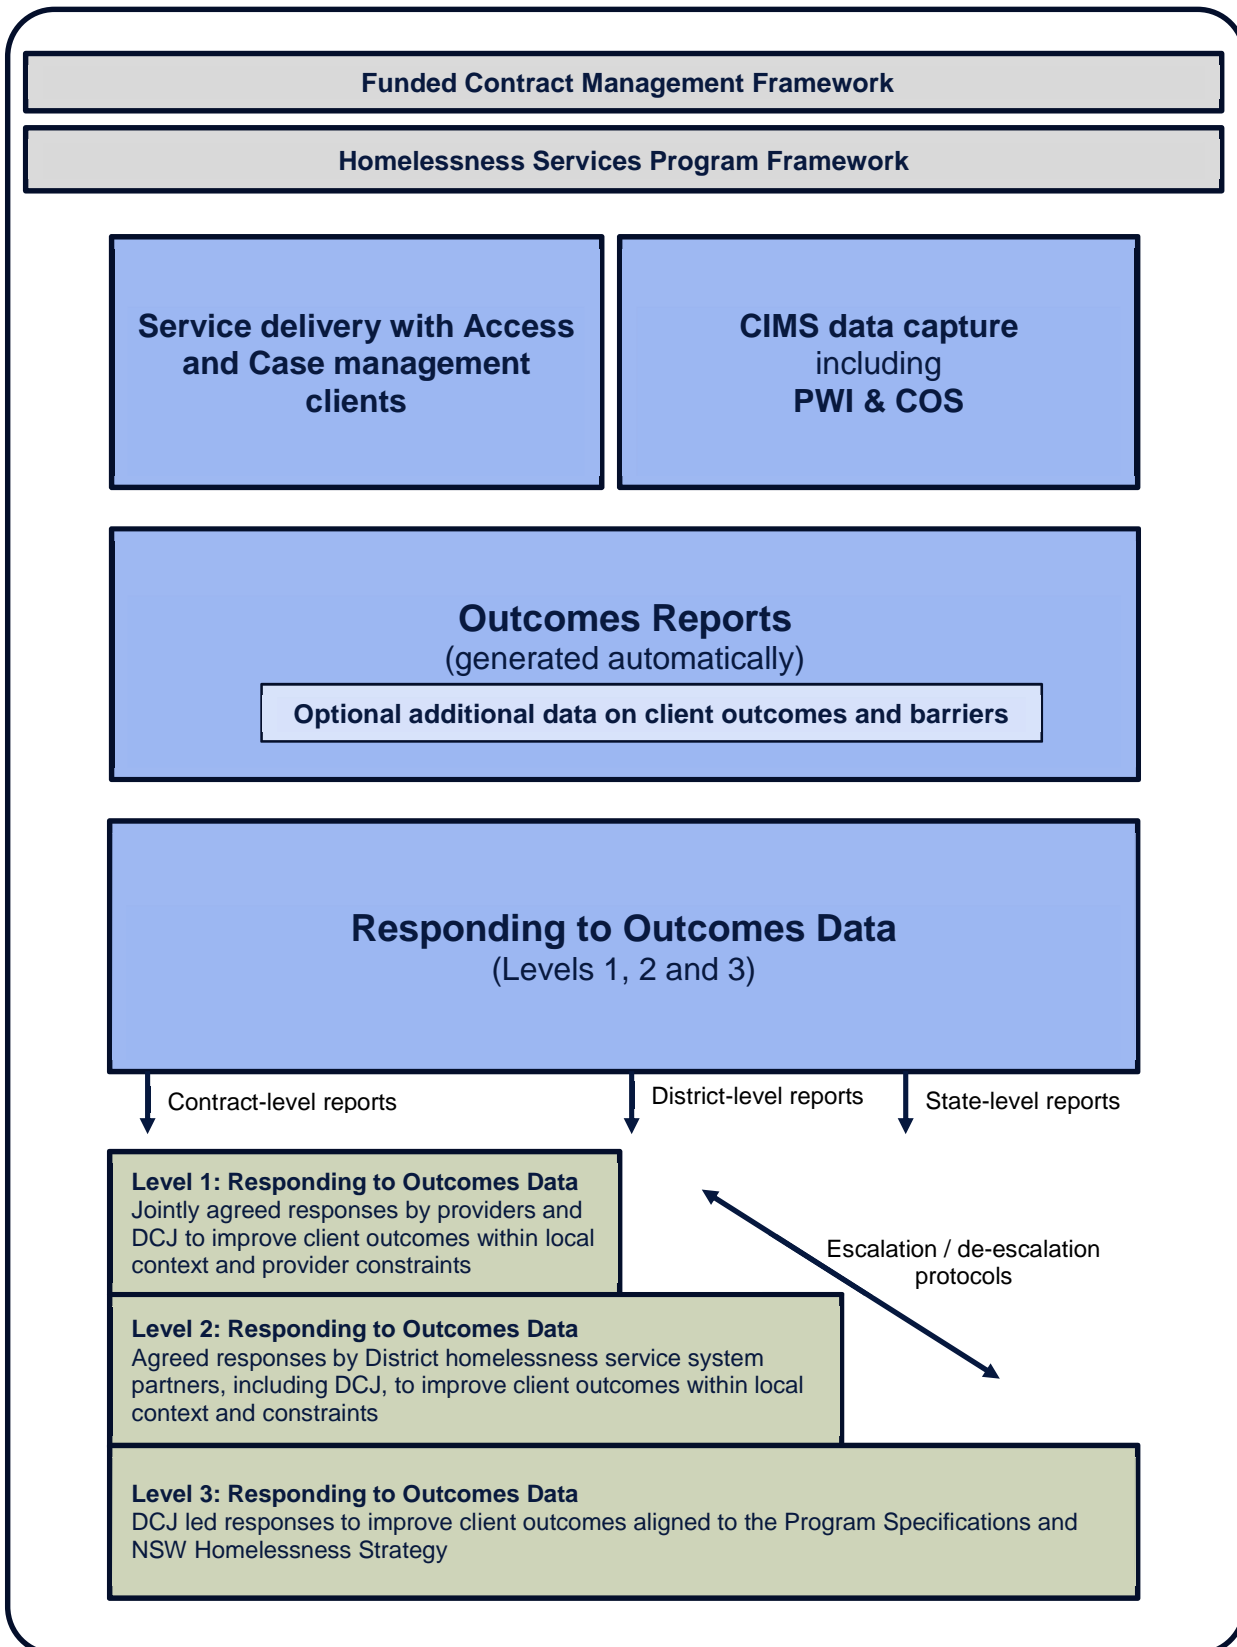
Funded Contract Management Framework

Homelessness Services Program Framework

Service delivery with Access and Case management clients

CIMS data capture including PWI & COS

Outcomes Reports
(generated automatically)

Optional additional data on client outcomes and barriers

Responding to Outcomes Data
(Levels 1, 2 and 3)

Contract-level reports

District-level reports

State-level reports

Level 1: Responding to Outcomes Data
Jointly agreed responses by providers and DCJ to improve client outcomes within local context and provider constraints

Escalation / de-escalation protocols

Level 2: Responding to Outcomes Data
Agreed responses by District homelessness service system partners, including DCJ, to improve client outcomes within local context and constraints

Level 3: Responding to Outcomes Data
DCJ led responses to improve client outcomes aligned to the Program Specifications and NSW Homelessness Strategy